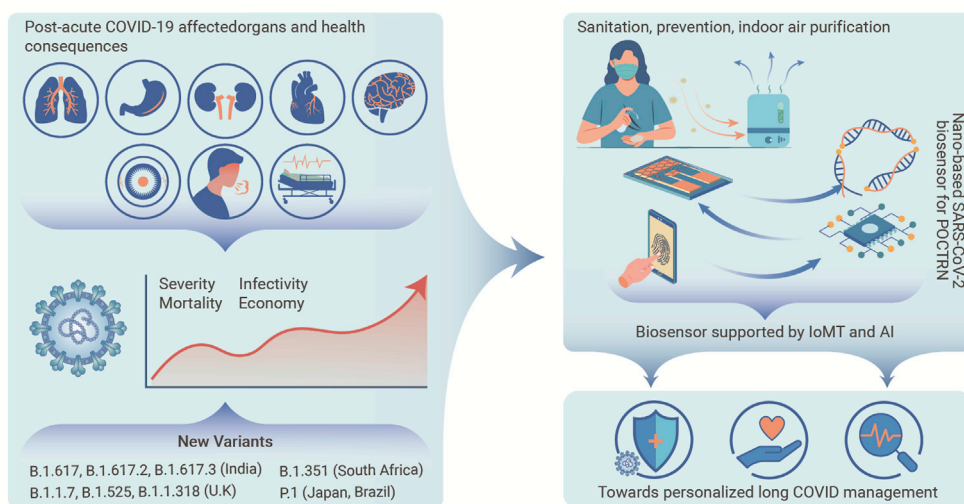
Post-acute COVID-19 affectedorgans and health consequences

Severity Infectivity
Mortality Economy

New Variants

B.1.617, B.1.617.2, B.1.617.3 (India)
B.1.1.7, B.1.525, B.1.1.318 (U.K)

B.1.351 (South Africa)
P.1 (Japan, Brazil)

Sanitation, prevention, indoor air purification

Nano-based SARS-CoV-2 biosensor for POCTRN

Biosensor supported by IoMT and AI

Towards personalized long COVID management